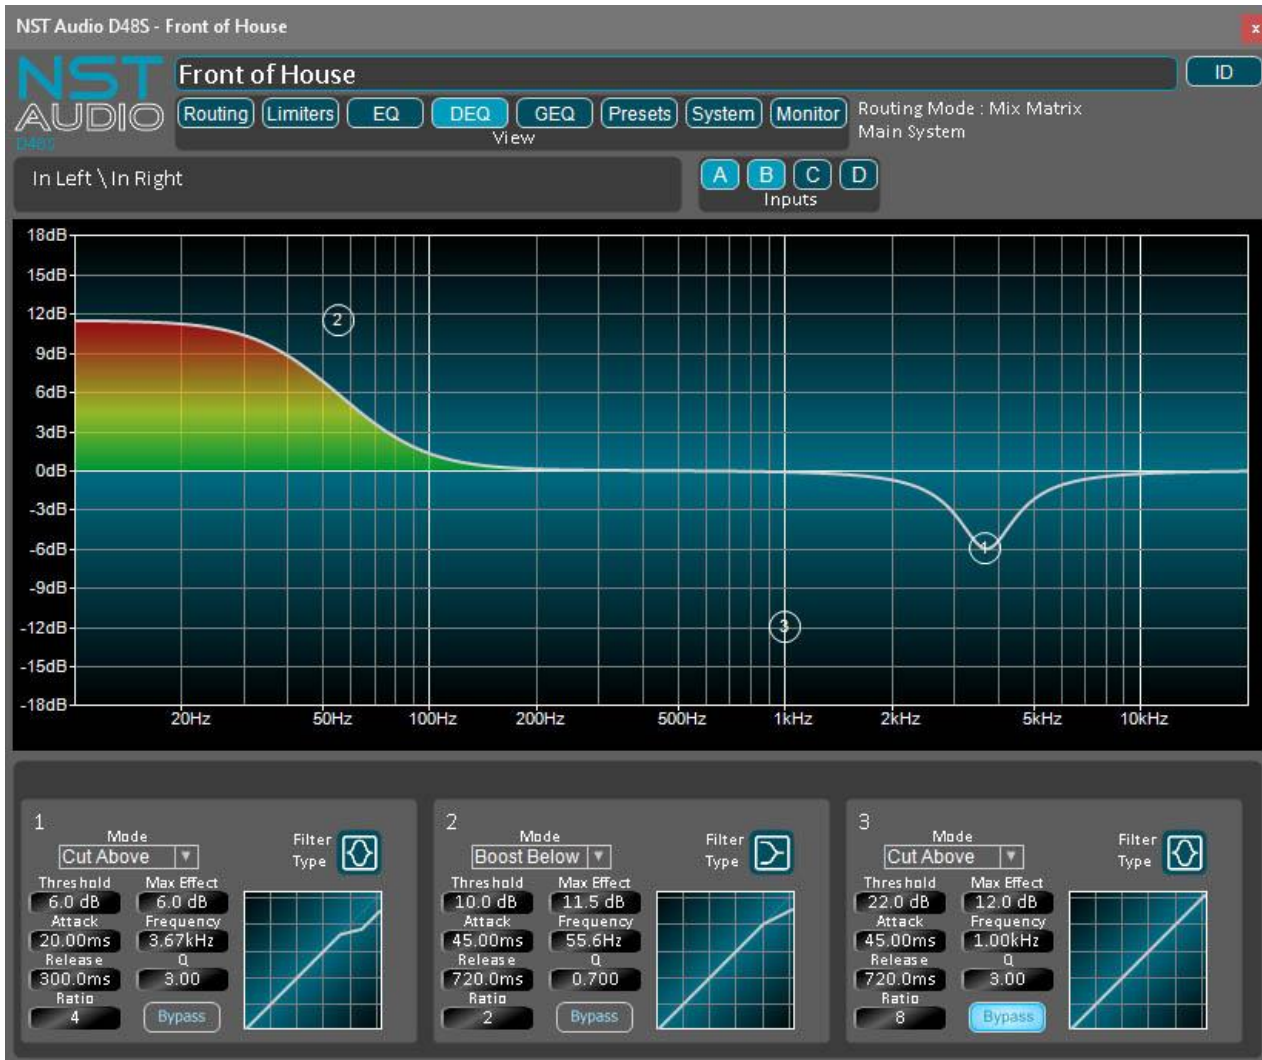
NST Audio D48S - Front of House

x

NST AUDIO D48S

Front of House

ID

Routing Limiters EQ DEQ GEQ Presets System Monitor

View

Routing Mode : Mix Matrix
Main System

In Left \ In Right

A B C D

Inputs

18dB
15dB
12dB
9dB
6dB
3dB
0dB
-3dB
-6dB
-9dB
-12dB
-15dB
-18dB

2
1
3

20Hz 50Hz 100Hz 200Hz 500Hz 1kHz 2kHz 5kHz 10kHz

1
Mode
Cut Above
Filter Type
Threshold 6.0 dB
Max Effect 6.0 dB
Attack 20.00ms
Frequency 3.67kHz
Release 300.0ms
Q 3.00
Ratio 4
Bypass

2
Mode
Boost Below
Filter Type
Threshold 10.0 dB
Max Effect 11.5 dB
Attack 45.00ms
Frequency 55.6Hz
Release 720.0ms
Q 0.700
Ratio 2
Bypass

3
Mode
Cut Above
Filter Type
Threshold 22.0 dB
Max Effect 12.0 dB
Attack 45.00ms
Frequency 1.00kHz
Release 720.0ms
Q 3.00
Ratio 8
Bypass